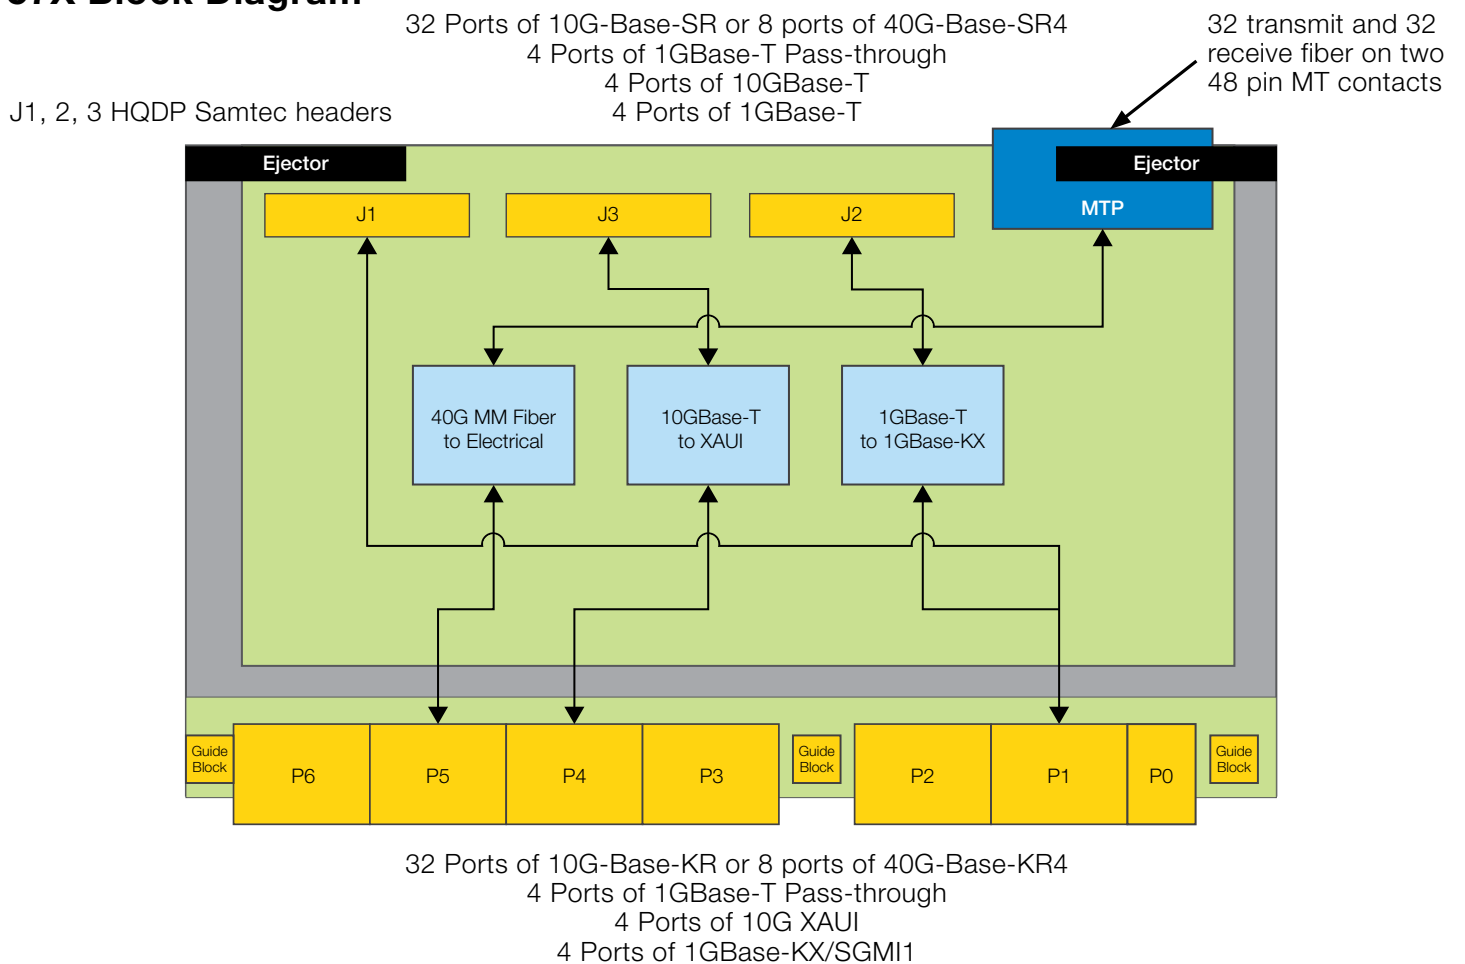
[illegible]X Block Diagram

32 Ports of 10G-Base-SR or 8 ports of 40G-Base-SR4
4 Ports of 1GBase-T Pass-through
4 Ports of 10GBase-T
4 Ports of 1GBase-T

32 transmit and 32 receive fiber on two 48 pin MT contacts

J1, 2, 3 HQDP Samtec headers

Ejector

Ejector

MTP

J1

J3

J2

40G MM Fiber to Electrical

10GBase-T to XAUI

1GBase-T to 1GBase-KX

Guide Block

P6

P5

P4

P3

Guide Block

P2

P1

P0

Guide Block

32 Ports of 10G-Base-KR or 8 ports of 40G-Base-KR4
4 Ports of 1GBase-T Pass-through
4 Ports of 10G XAUI
4 Ports of 1GBase-KX/SGMI1